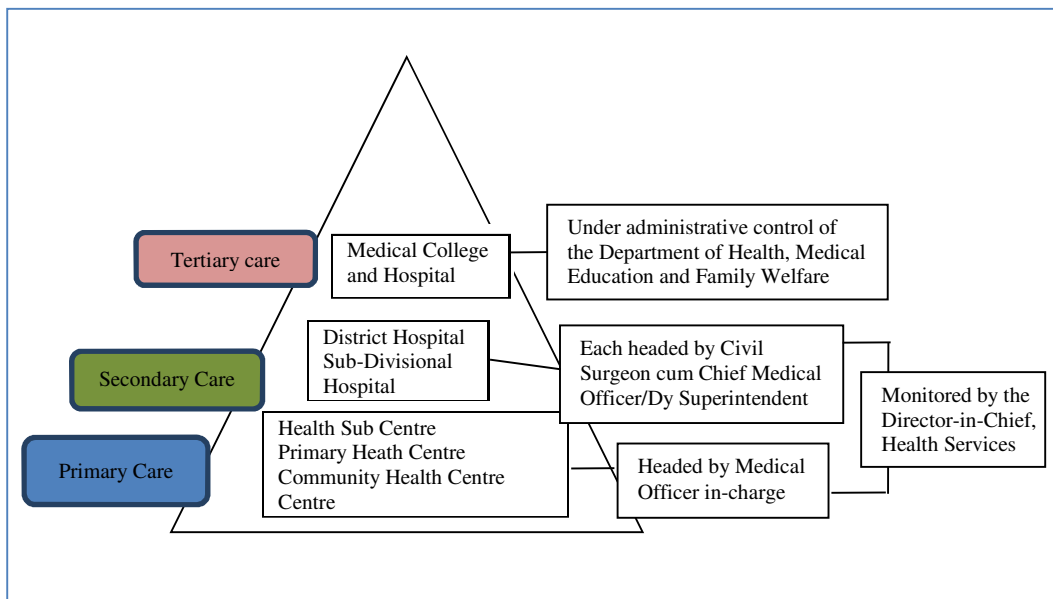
Tertiary care

Medical College and Hospital

Under administrative control of the Department of Health, Medical Education and Family Welfare

Secondary Care

District Hospital
Sub-Divisional Hospital

Each headed by Civil Surgeon cum Chief Medical Officer/Dy Superintendent

Monitored by the Director-in-Chief, Health Services

Primary Care

Health Sub Centre
Primary Heath Centre
Community Health Centre Centre

Headed by Medical Officer in-charge